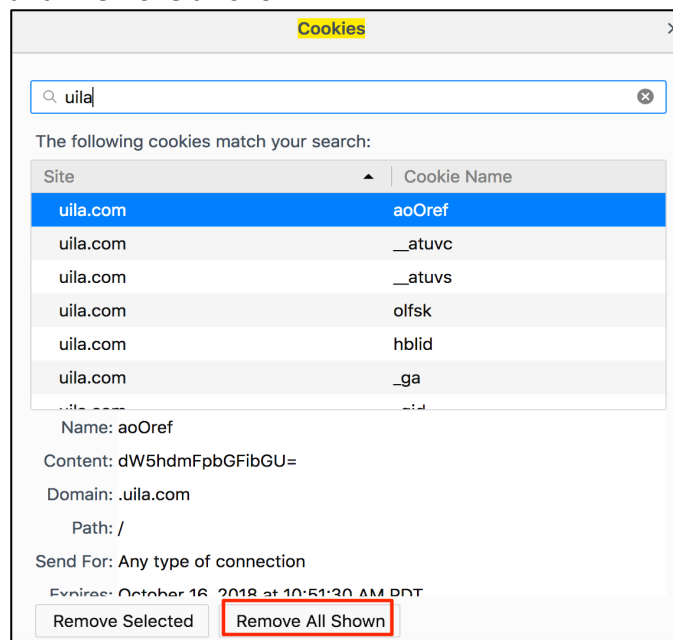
Cookies

uila

The following cookies match your search:

| Site | Cookie Name |
|---|---|
| uila.com | aoOref |
| uila.com | __atuvc |
| uila.com | __atuvs |
| uila.com | olfsk |
| uila.com | hblid |
| uila.com | _ga |
| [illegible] | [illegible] |

Name: aoOref
Content: dW5hdmFpbGFibGU=
Domain: .uila.com
Path: /
Send For: Any type of connection
Expires: October 16, 2018 at 10:51:30 AM PDT

Remove Selected
Remove All Shown